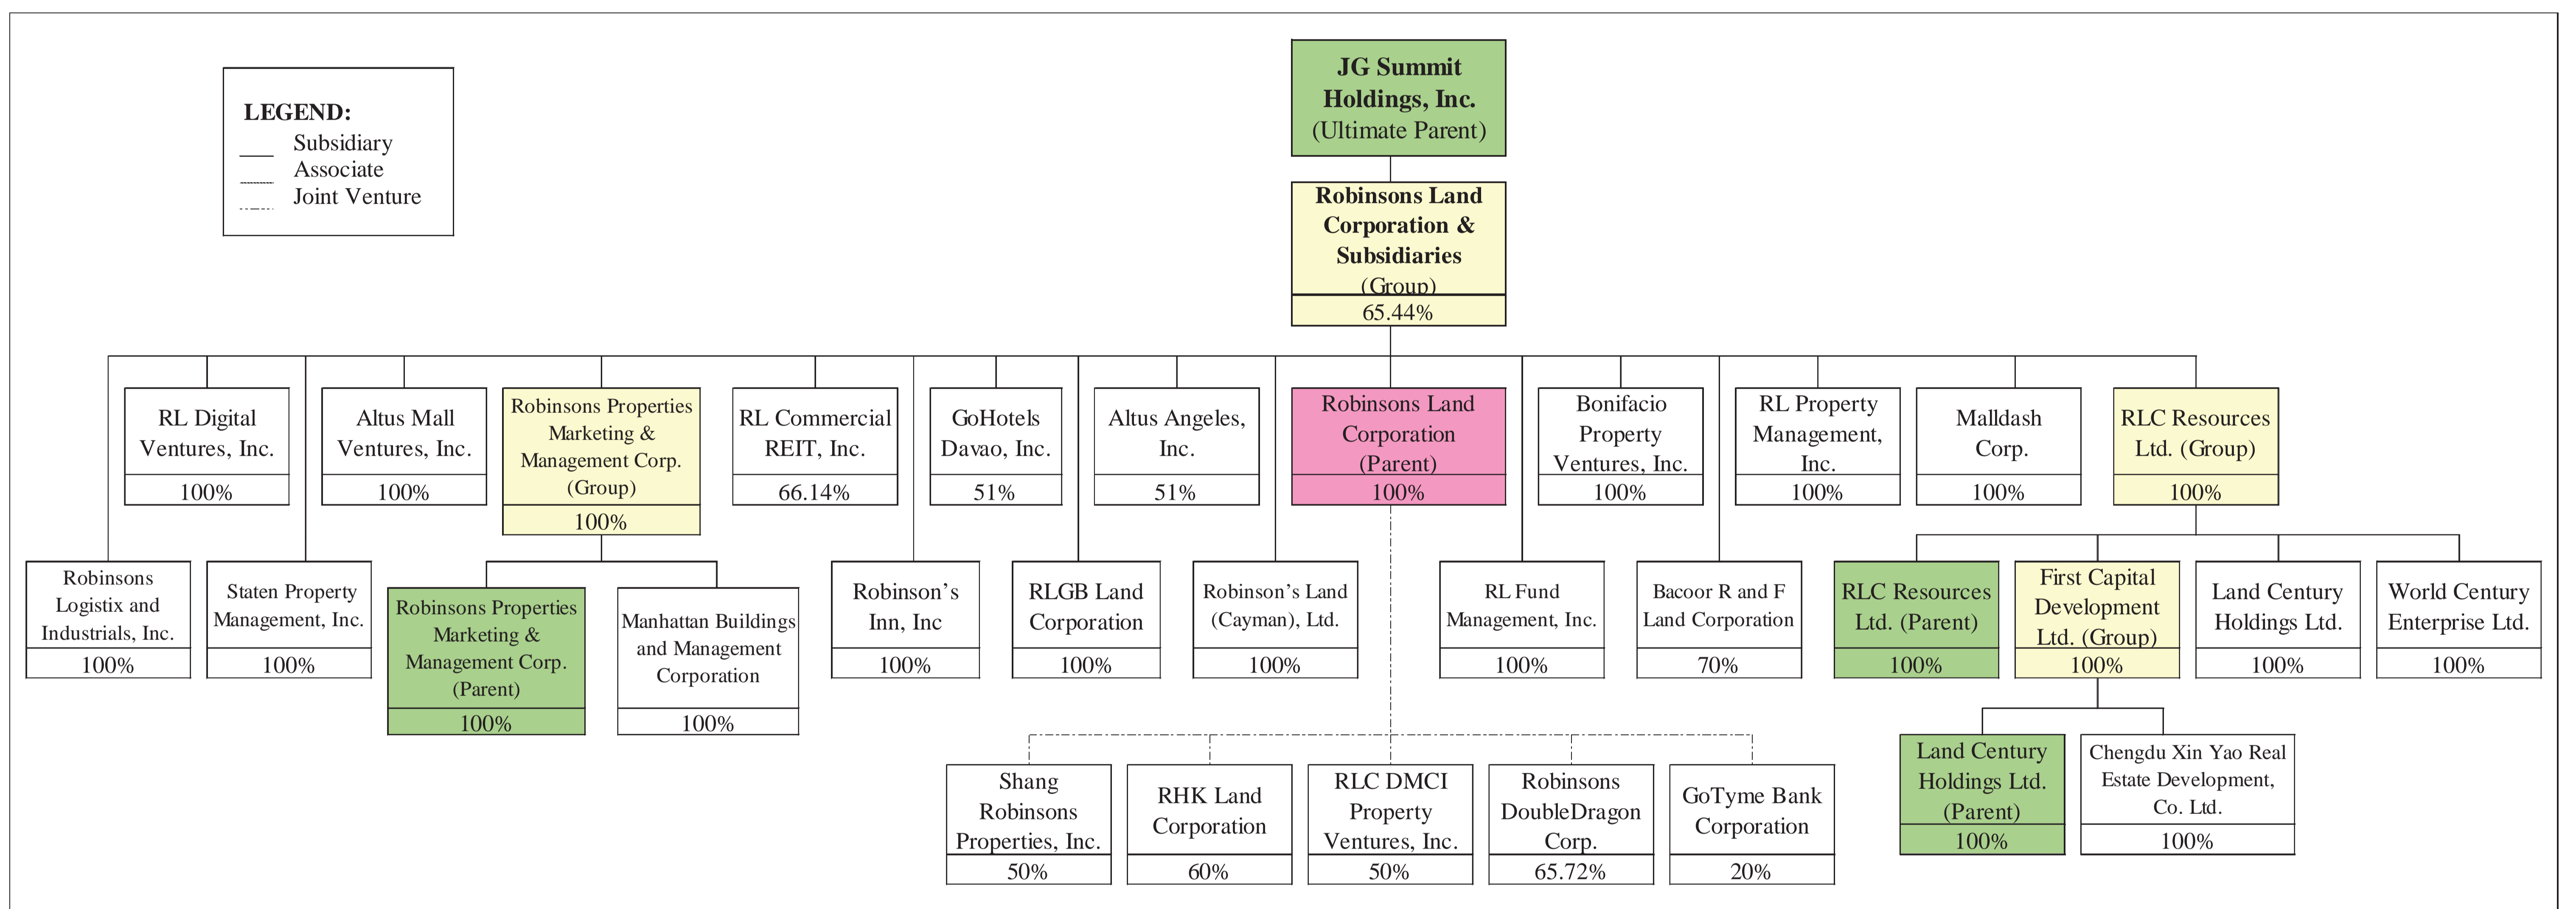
LEGEND:
Subsidiary
Associate
Joint Venture

JG Summit Holdings, Inc. (Ultimate Parent)

Robinsons Land Corporation & Subsidiaries (Group)
65.44%

RL Digital Ventures, Inc.
100%

Altus Mall Ventures, Inc.
100%

Robinsons Properties Marketing & Management Corp. (Group)
100%

RL Commercial REIT, Inc.
66.14%

GoHotels Davao, Inc.
51%

Altus Angeles, Inc.
51%

Robinsons Land Corporation (Parent)
100%

Bonifacio Property Ventures, Inc.
100%

RL Property Management, Inc.
100%

Malldash Corp.
100%

RLC Resources Ltd. (Group)
100%

Robinsons Logistix and Industrials, Inc.
100%

Staten Property Management, Inc.
100%

Robinsons Properties Marketing & Management Corp. (Parent)
100%

Manhattan Buildings and Management Corporation
100%

Robinson's Inn, Inc
100%

RLGB Land Corporation
100%

Robinson's Land (Cayman), Ltd.
100%

RL Fund Management, Inc.
100%

Bacoor R and F Land Corporation
70%

RLC Resources Ltd. (Parent)
100%

First Capital Development Ltd. (Group)
100%

Land Century Holdings Ltd.
100%

World Century Enterprise Ltd.
100%

Shang Robinsons Properties, Inc.
50%

RHK Land Corporation
60%

RLC DMCI Property Ventures, Inc.
50%

Robinsons DoubleDragon Corp.
65.72%

GoTyme Bank Corporation
20%

Land Century Holdings Ltd. (Parent)
100%

Chengdu Xin Yao Real Estate Development, Co. Ltd.
100%